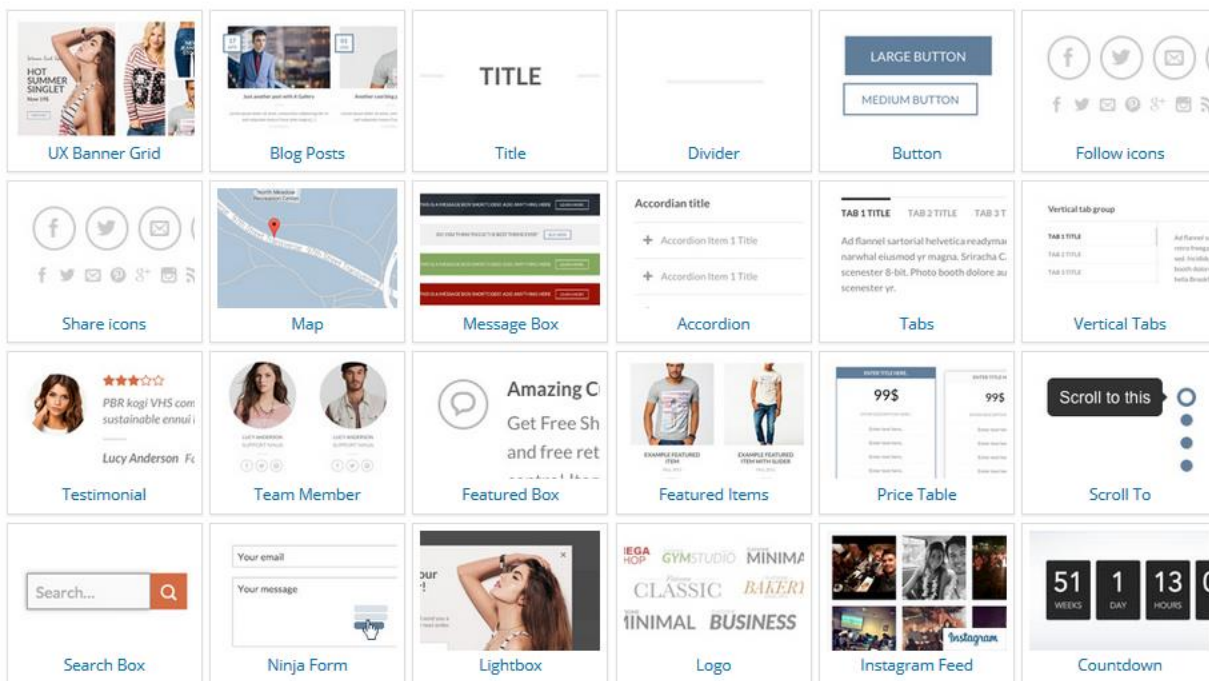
HOT SUMMER SINGLET

UX Banner Grid

Just another post with A Gallery

Another cat blog

Blog Posts

TITLE

Title

Divider

LARGE BUTTON

MEDIUM BUTTON

Button

Follow icons

Share icons

Map

Message Box

Accordian title

Accordion Item 1 Title

Accordion Item 1 Title

Accordion

TAB 1 TITLE TAB 2 TITLE TAB 3 T

Ad flannel sartorial helvetica readymade narwhal eiusmod yr magna. Sriracha C scenester 8-bit. Photo booth dolore au scenester yr.

Tabs

Vertical tab group

TAB 1 TITLE

TAB 2 TITLE

TAB 3 TITLE

Vertical Tabs

PBR kogi VHS com sustainable ennui

Lucy Anderson

Testimonial

LUCY ANDERSON

LUCY ANDERSON

Team Member

Amazing C

Get Free Sh

and free ret

Featured Box

EXAMPLE FEATURED ITEM

EXAMPLE FEATURED ITEM WITH SLIDER

Featured Items

ENTER TITLE HERE

99$

99$

Price Table

Scroll to this

Scroll To

Search...

Search Box

Your email

Your message

Ninja Form

Lightbox

GYMSTUDIO

MINIMA

CLASSIC

BAKERY

MINIMAL

BUSINESS

Logo

Instagram

Instagram Feed

51 WEEKS

1 DAY

13 HOURS

Countdown